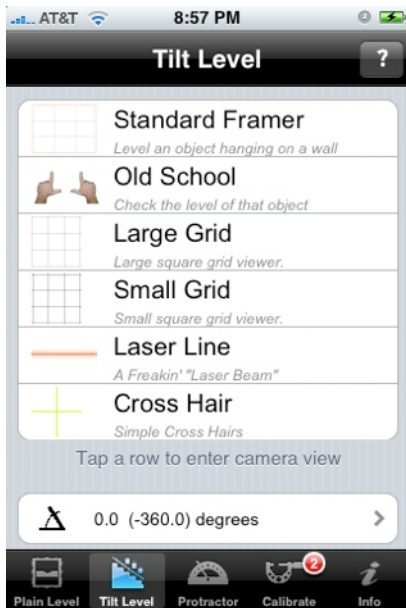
AT&T 8:57 PM

Tilt Level ?

Standard Framer
Level an object hanging on a wall

Old School
Check the level of that object

Large Grid
Large square grid viewer.

Small Grid
Small square grid viewer.

Laser Line
A Freakin' "Laser Beam"

Cross Hair
Simple Cross Hairs

Tap a row to enter camera view

0.0 (-360.0) degrees >

Plain Level Tilt Level Protractor 2 Calibrate Info